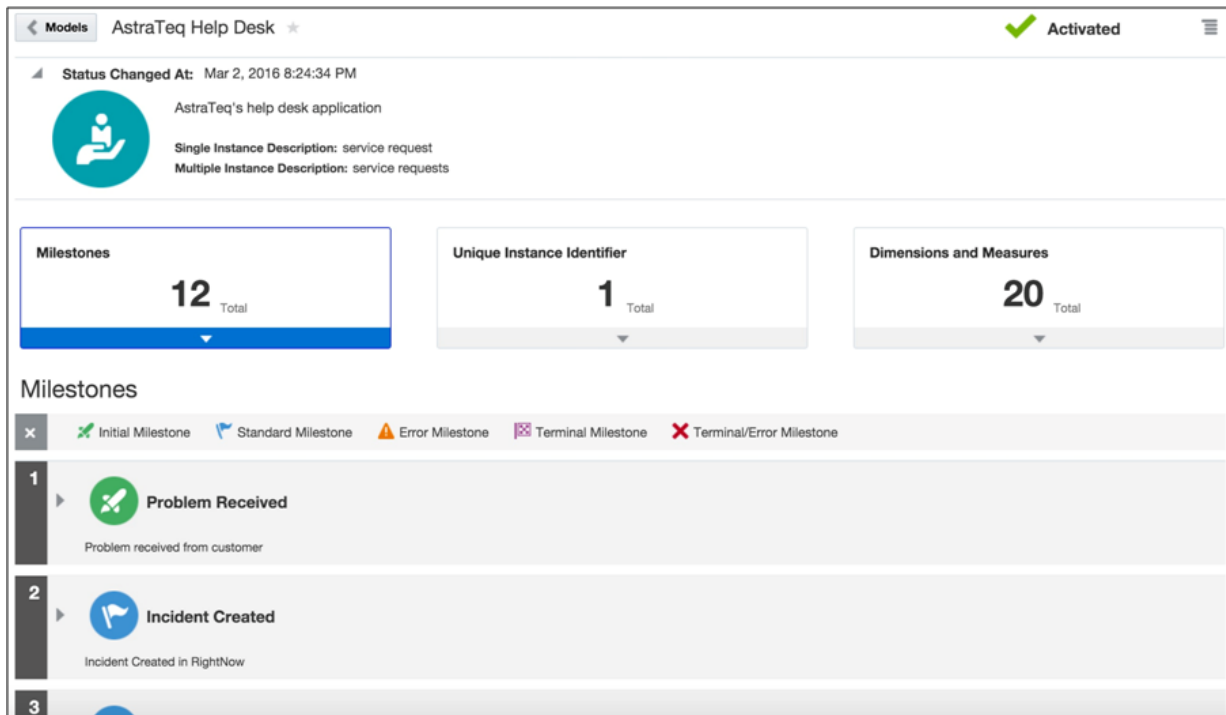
Models AstraTeq Help Desk

Activated

Status Changed At: Mar 2, 2016 8:24:34 PM

AstraTeq's help desk application

Single Instance Description: service request
Multiple Instance Description: service requests

Milestones
12 Total

Unique Instance Identifier
1 Total

Dimensions and Measures
20 Total

Milestones

Initial Milestone Standard Milestone Error Milestone Terminal Milestone Terminal/Error Milestone

1
Problem Received
Problem received from customer

2
Incident Created
Incident Created in RightNow

3